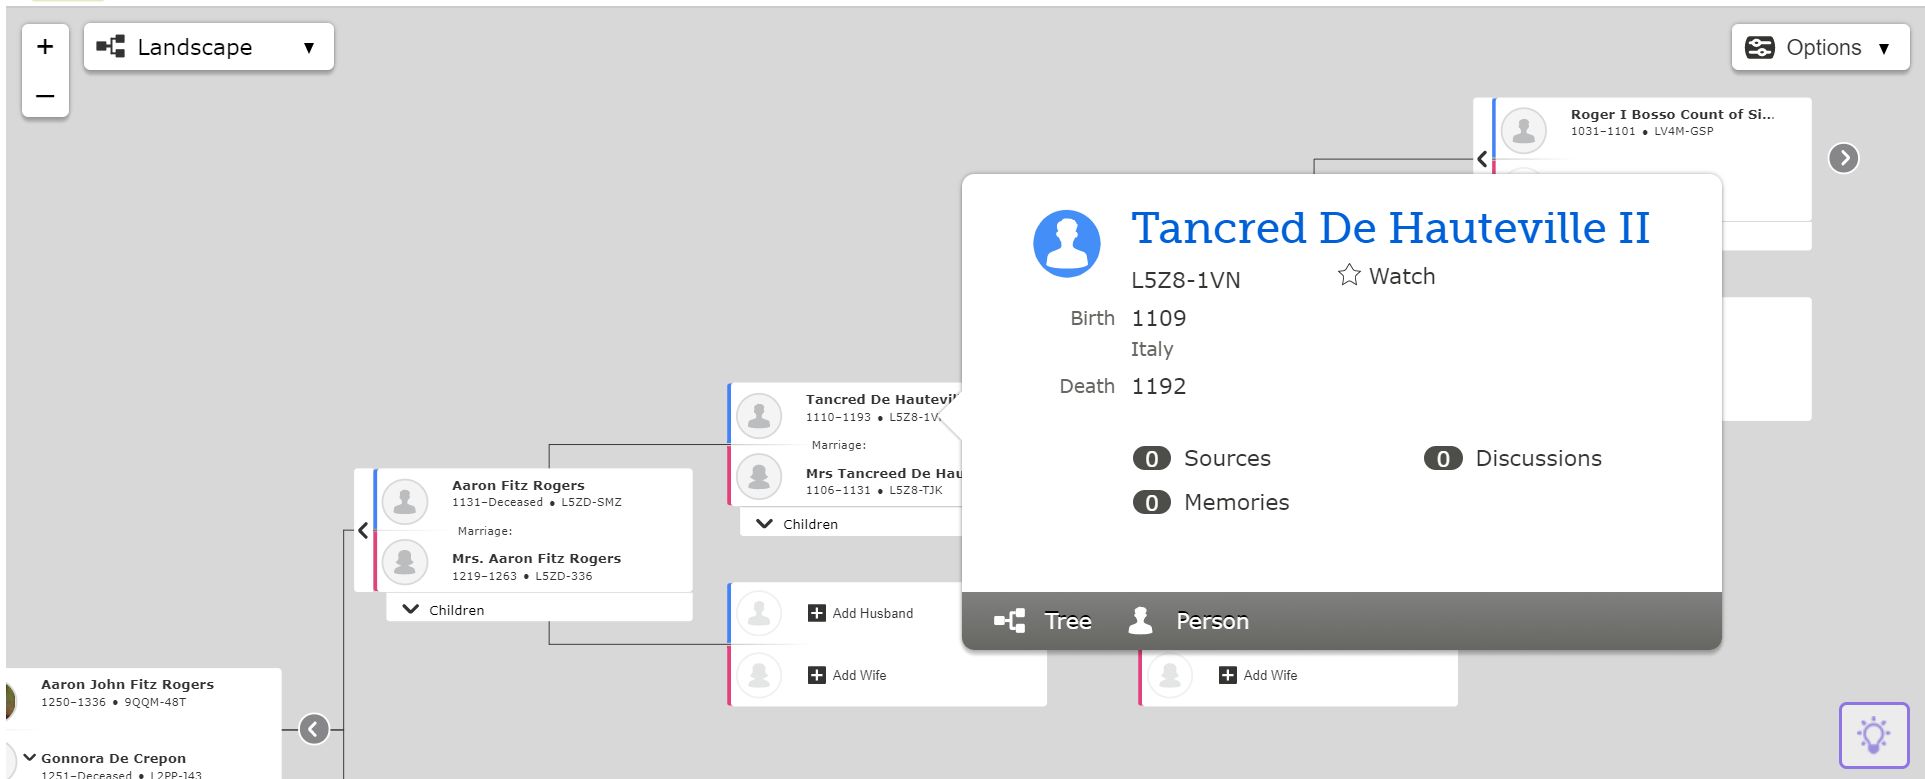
+
–
Landscape ▼
Options ▼

Roger I Bosso Count of Si...
1031–1101 • LV4M-GSP

Tancred De Hauteville II
L5Z8-1VN
Watch
Birth 1109
Italy
Death 1192
0 Sources
0 Discussions
0 Memories
Tree
Person

Tancred De Hautevi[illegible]
1110–1193 • L5Z8-1V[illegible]
Marriage:
Mrs Tancreed De Hau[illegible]
1106–1131 • L5Z8-TJK
Children

Aaron Fitz Rogers
1131–Deceased • L5ZD-SMZ
Marriage:
Mrs. Aaron Fitz Rogers
1219–1263 • L5ZD-336
Children

Add Husband
Add Wife
Add Wife

Aaron John Fitz Rogers
1250–1336 • 9QQM-48T
Gonnora De Crepon
1251–Deceased • L2PP-143